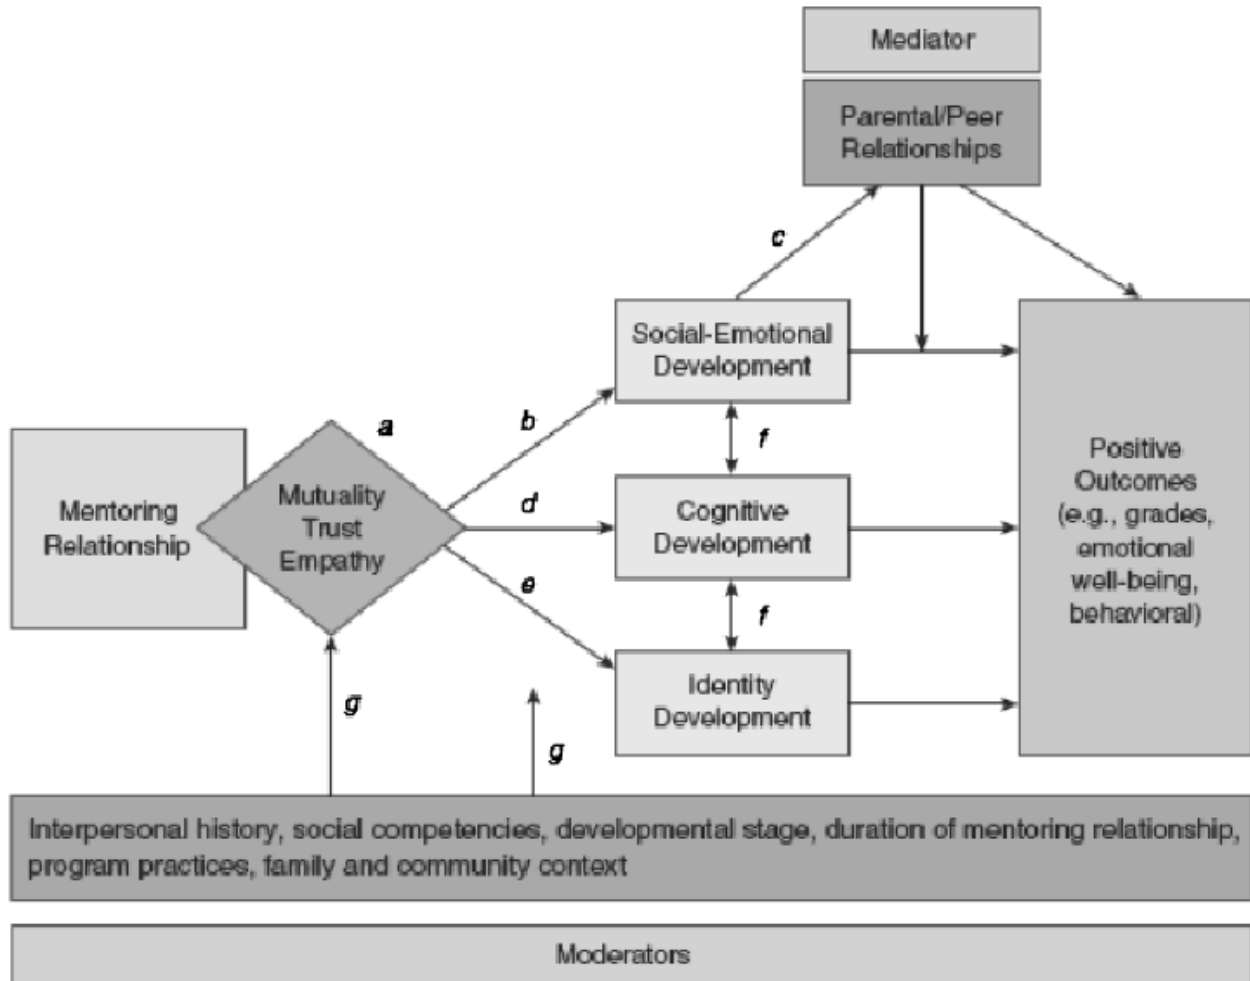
Mediator

Parental/Peer Relationships

c

Social-Emotional Development

a

b

f

Mentoring Relationship

Mutuality Trust Empathy

d

Cognitive Development

Positive Outcomes (e.g., grades, emotional well-being, behavioral)

e

f

Identity Development

g

g

Interpersonal history, social competencies, developmental stage, duration of mentoring relationship, program practices, family and community context

Moderators